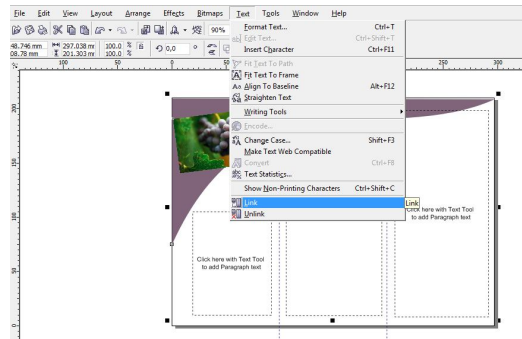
File Edit View Layout Arrange Effects Bitmaps Text Tools Window Help

90%

48.746 mm
08.78 mm
297.038 mm
201.303 mm
100.0 %
100.0 %
0.0 °

Format Text... Ctrl+T
Edit Text... Ctrl+Shift+T
Insert Character Ctrl+F11
Fit Text To Path
Fit Text To Frame
Align To Baseline Alt+F12
Straighten Text
Writing Tools
Encode...
Change Case... Shift+F3
Make Text Web Compatible
Convert Ctrl+F8
Text Statistics...
Show Non-Printing Characters Ctrl+Shift+C
Link
Unlink

Link

100 50 0 50 250 300

Click here with Text Tool to add Paragraph text

Click here with Text Tool to add Paragraph text